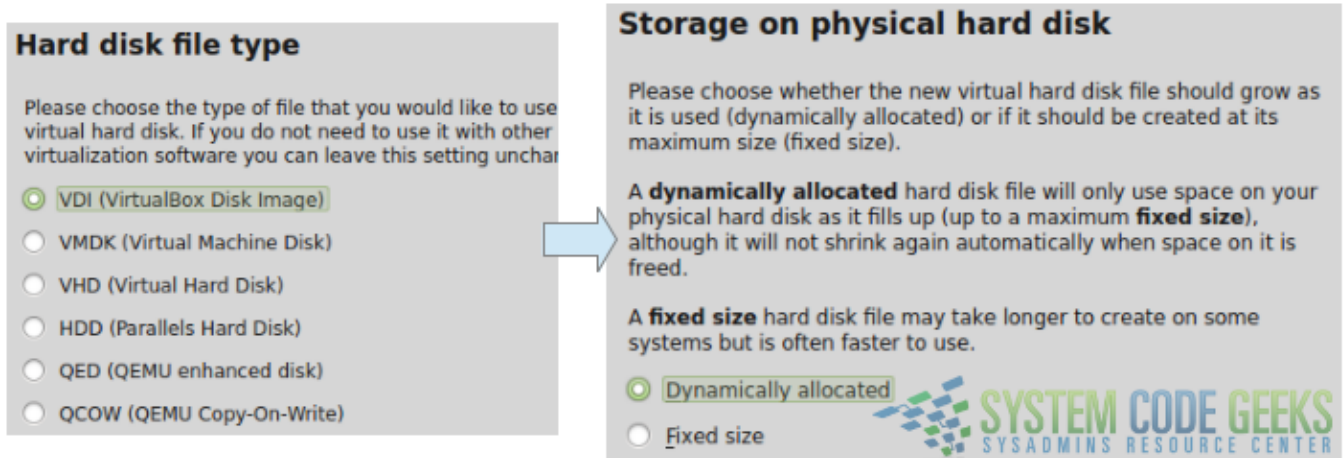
Hard disk file type

Please choose the type of file that you would like to use virtual hard disk. If you do not need to use it with other virtualization software you can leave this setting unchar

VDI (VirtualBox Disk Image)

VMDK (Virtual Machine Disk)

VHD (Virtual Hard Disk)

HDD (Parallels Hard Disk)

QED (QEMU enhanced disk)

QCOW (QEMU Copy-On-Write)

Storage on physical hard disk

Please choose whether the new virtual hard disk file should grow as it is used (dynamically allocated) or if it should be created at its maximum size (fixed size).

A **dynamically allocated** hard disk file will only use space on your physical hard disk as it fills up (up to a maximum **fixed size**), although it will not shrink again automatically when space on it is freed.

A **fixed size** hard disk file may take longer to create on some systems but is often faster to use.

Dynamically allocated

Fixed size

SYSTEM CODE GEEKS
SYSADMINS RESOURCE CENTER